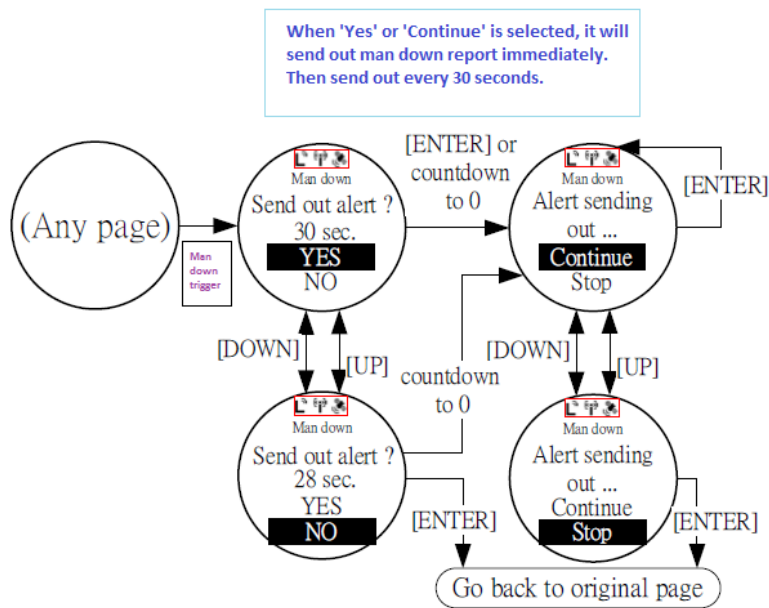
When 'Yes' or 'Continue' is selected, it will send out man down report immediately. Then send out every 30 seconds.

(Any page)

Man down trigger

Man down
Send out alert ?
30 sec.
YES
NO

[ENTER] or countdown to 0

Man down
Alert sending out ...
Continue
Stop

[ENTER]

[DOWN]

[UP]

countdown to 0

[DOWN]

[UP]

Man down
Send out alert ?
28 sec.
YES
NO

Man down
Alert sending out ...
Continue
Stop

[ENTER]

[ENTER]

Go back to original page